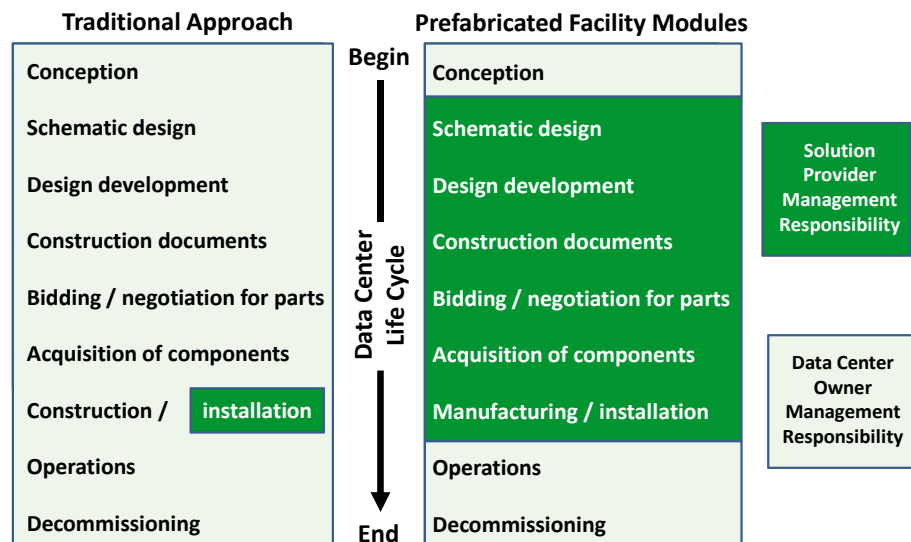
Traditional Approach

Conception

Schematic design

Design development

Construction documents

Bidding / negotiation for parts

Acquisition of components

Construction / installation

Operations

Decommissioning

Begin

Data Center Life Cycle

End

Prefabricated Facility Modules

Conception

Schematic design

Design development

Construction documents

Bidding / negotiation for parts

Acquisition of components

Manufacturing / installation

Operations

Decommissioning

Solution Provider Management Responsibility

Data Center Owner Management Responsibility